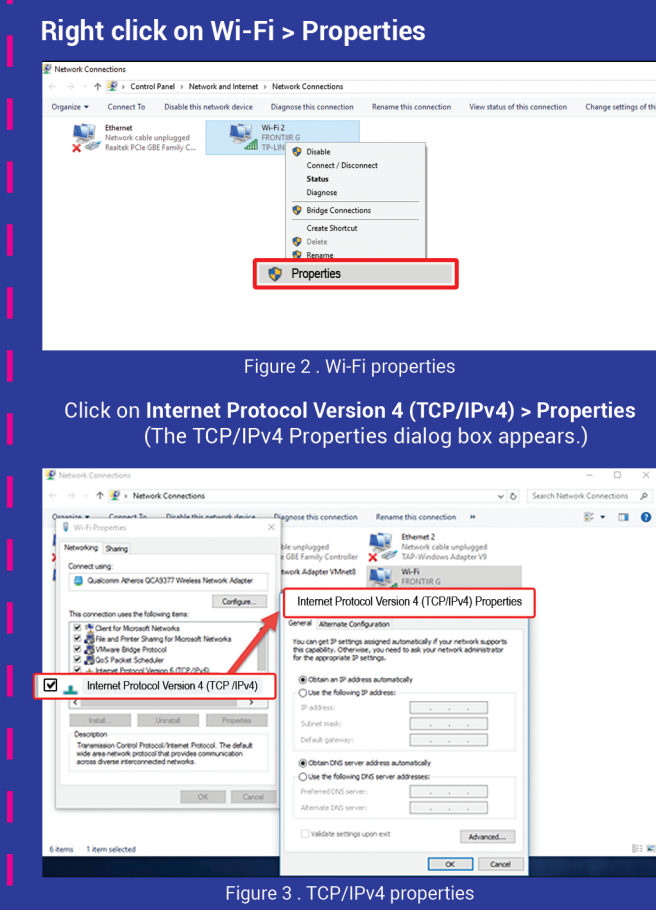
Right click on Wi-Fi > Properties

Network Connections

Control Panel > Network and Internet > Network Connections

Organize ▾ Connect To Disable this network device Diagnose this connection Rename this connection View status of this connection Change settings of thi

Ethernet
Network cable unplugged
Realtek PCIe GBE Family C...

Wi-Fi 2
FRONTIIR G
TP-LIN

Disable
Connect / Disconnect
Status
Diagnose
Bridge Connections
Create Shortcut
Delete
Rename
Properties

Figure 2 . Wi-Fi properties

Click on **Internet Protocol Version 4 (TCP/IPv4) > Properties**
(The TCP/IPv4 Properties dialog box appears.)

Network Connections

Network Connections

Search Network Connections

Organize Connect To Disable this network device Diagnose this connection Rename this connection »

Wi-Fi Properties

Networking Sharing

Connect using:
Qualcomm Atheros QCA9377 Wireless Network Adapter

Configure...

This connection uses the following items:
Client for Microsoft Networks
File and Printer Sharing for Microsoft Networks
VMware Bridge Protocol
QoS Packet Scheduler
Internet Protocol Version 6 (TCP/IPv6)

Internet Protocol Version 4 (TCP /IPv4)

Install... Uninstall Properties

Description
Transmission Control Protocol/Internet Protocol. The default wide area network protocol that provides communication across diverse interconnected networks.

OK Cancel

ble unplugged
e GBE Family Controller
twork Adapter VMnet8

Ethernet 2
Network cable unplugged
TAP-Windows Adapter V9

Wi-Fi
FRONTIR G

Internet Protocol Version 4 (TCP/IPv4) Properties

General Alternate Configuration

You can get IP settings assigned automatically if your network supports this capability. Otherwise, you need to ask your network administrator for the appropriate IP settings.

Obtain an IP address automatically
Use the following IP address:
IP address:
Subnet mask:
Default gateway:

Obtain DNS server address automatically
Use the following DNS server addresses:
Preferred DNS server:
Alternate DNS server:

Validate settings upon exit

Advanced...

OK Cancel

6 items 1 item selected

Figure 3 . TCP/IPv4 properties